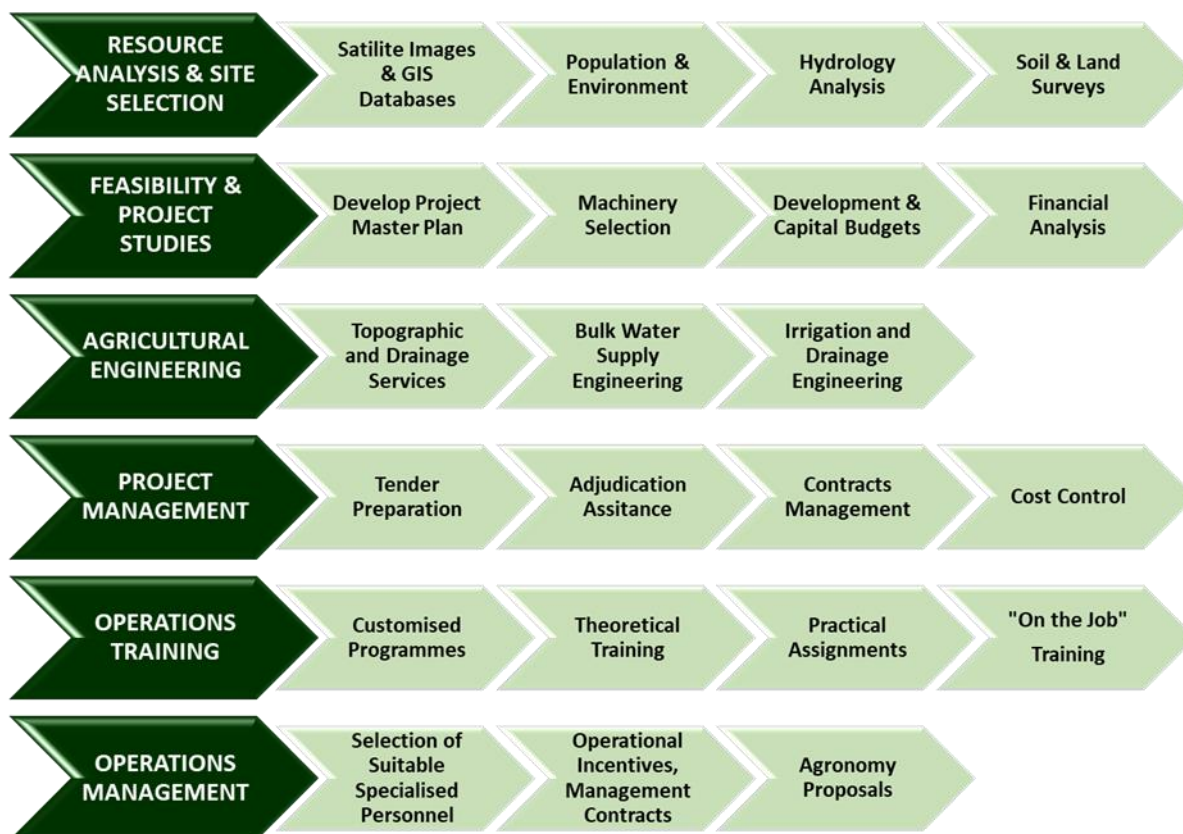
RESOURCE ANALYSIS & SITE SELECTION

Satilite Images & GIS Databases

Population & Environment

Hydrology Analysis

Soil & Land Surveys

FEASIBILITY & PROJECT STUDIES

Develop Project Master Plan

Machinery Selection

Development & Capital Budgets

Financial Analysis

AGRICULTURAL ENGINEERING

Topographic and Drainage Services

Bulk Water Supply Engineering

Irrigation and Drainage Engineering

PROJECT MANAGEMENT

Tender Preparation

Adjudication Assitance

Contracts Management

Cost Control

OPERATIONS TRAINING

Customised Programmes

Theoretical Training

Practical Assignments

"On the Job" Training

OPERATIONS MANAGEMENT

Selection of Suitable Specialised Personnel

Operational Incentives, Management Contracts

Agronomy Proposals